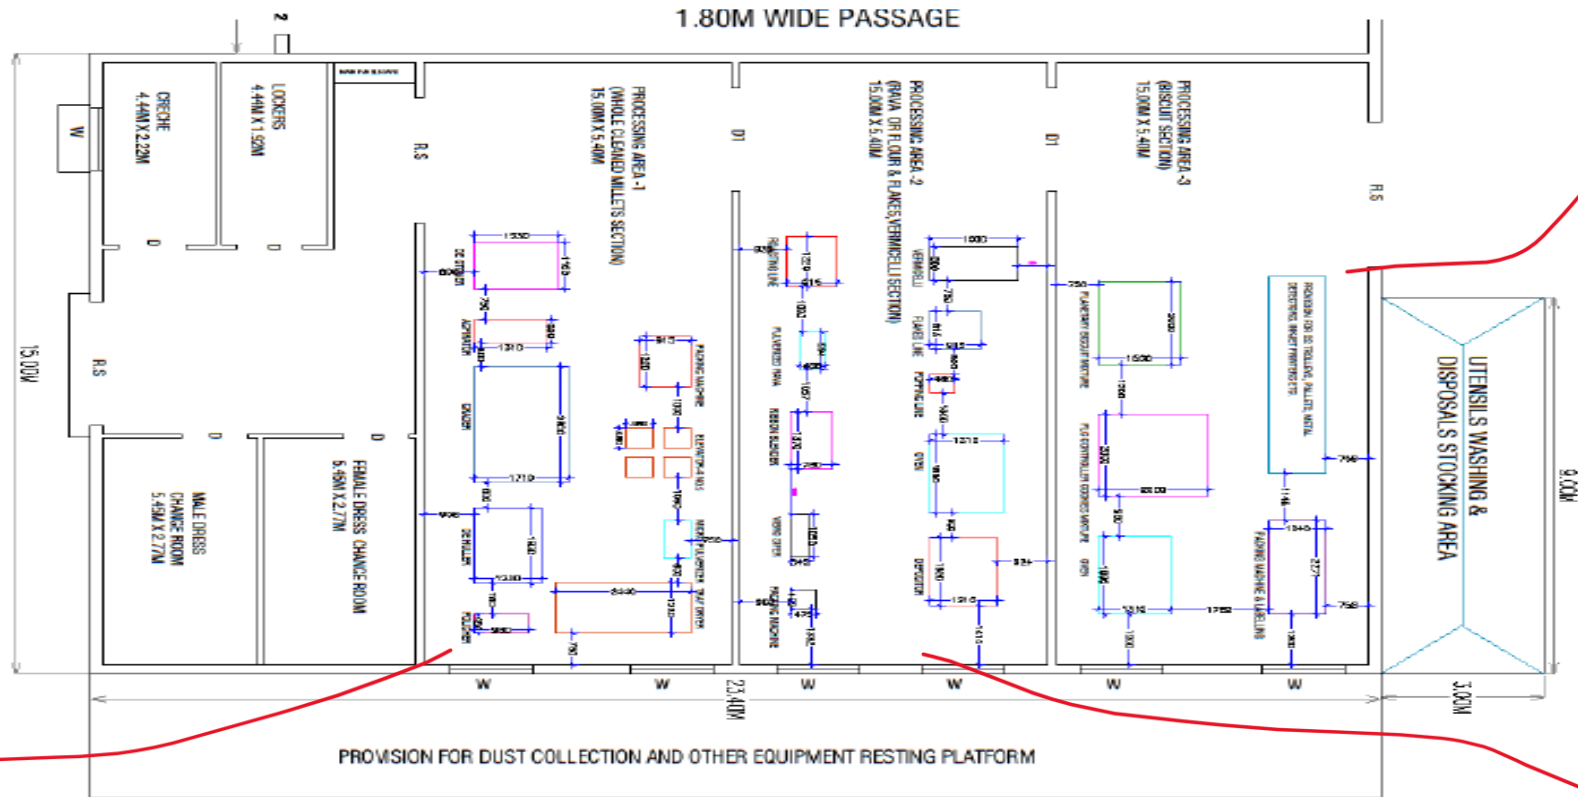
1.80M WIDE PASSAGE

2

W

CRECHE
4.44M X 2.22M

LOCKERS
4.44M X 1.92M

D

D

R.S

15.00M

MALE DRESS CHANGE ROOM
5.45M X 2.77M

FEMALE DRESS CHANGE ROOM
5.45M X 2.77M

D

D

R.S

PROCESSING AREA -1
(WHOLE CLEANED MILLETS SECTION)
15.00M X 5.40M

D1

PROCESSING AREA -2
(RAVA OR FLOUR & FLAKES,VERMICELLI SECTION)
15.00M X 5.40M

D1

PROCESSING AREA -3
(BISCUIT SECTION)
15.00M X 5.40M

R.S

1530

1450

1310

1710

1330

2440

1600

1310

1630

2000

2500

1340

750

750

750

PROVISION FOR SS TROLLEYS, PALLETS, METAL DETECTORS, INKJET PRINTERS ETC.

UTENSILS WASHING & DISPOSALS STOCKING AREA

9.00M

3.00M

W W 23.40M W W W W

PROVISION FOR DUST COLLECTION AND OTHER EQUIPMENT RESTING PLATFORM